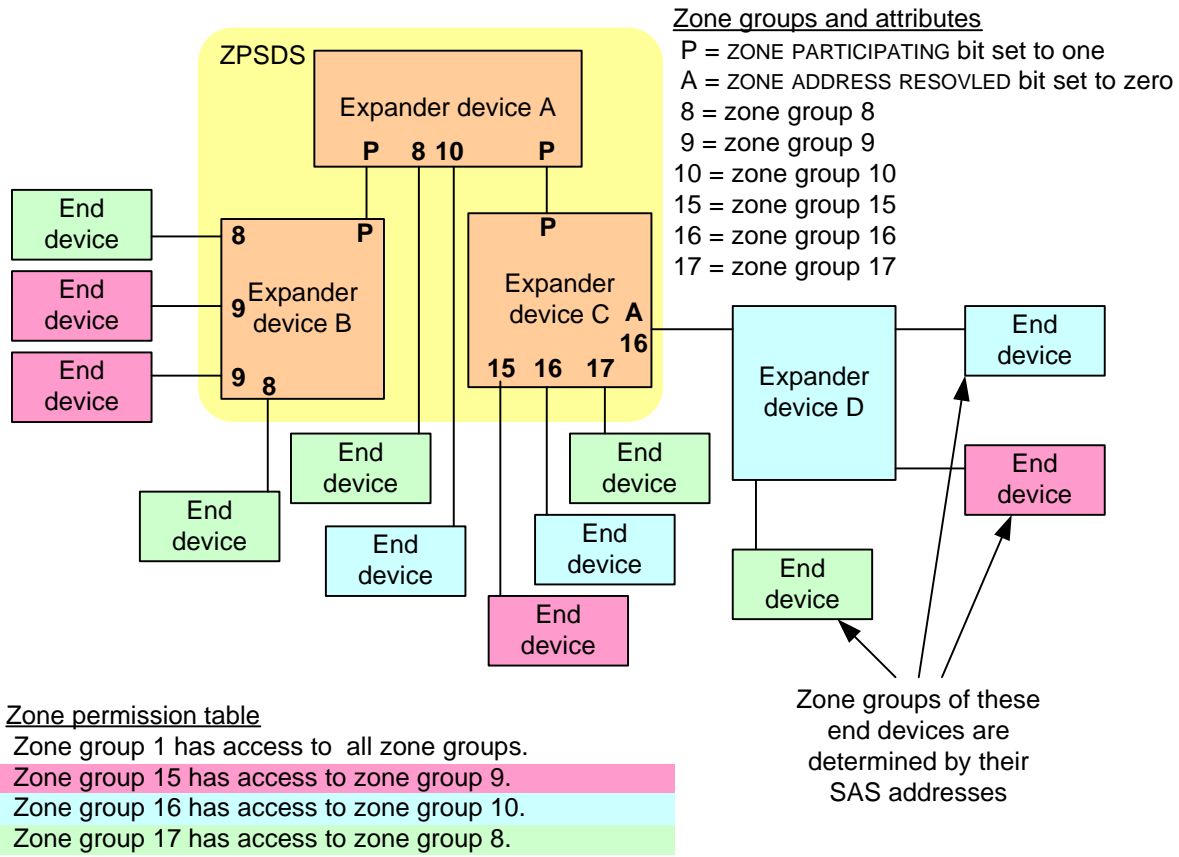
Zone groups and attributes
P = ZONE PARTICIPATING bit set to one
A = ZONE ADDRESS RESOVLED bit set to zero
8 = zone group 8
9 = zone group 9
10 = zone group 10
15 = zone group 15
16 = zone group 16
17 = zone group 17

ZPSDS

Expander device A
P 8 10 P

End device
8 P
End device
9 Expander device B
End device
9 8

P
Expander device C A
16
15 16 17

Expander device D

End device
End device
End device
End device
End device
End device
End device
End device
End device
End device

Zone groups of these end devices are determined by their SAS addresses

Zone permission table
Zone group 1 has access to all zone groups.
Zone group 15 has access to zone group 9.
Zone group 16 has access to zone group 10.
Zone group 17 has access to zone group 8.